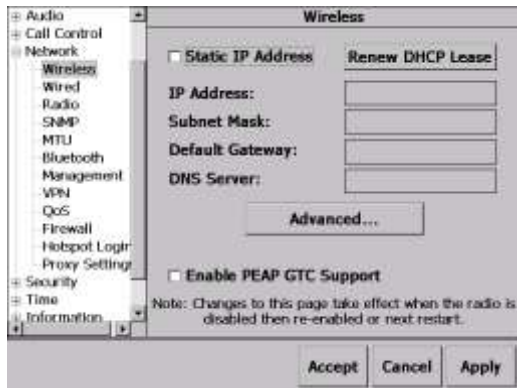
Audio
Call Control
Network
Wireless
Wired
Radio
SNMP
MTU
Bluetooth
Management
VPN
QoS
Firewall
Hotspot Login
Proxy Settings
Security
Time
Information

Wireless

Static IP Address
Renew DHCP Lease

IP Address:
Subnet Mask:
Default Gateway:
DNS Server:

Advanced...

Enable PEAP GTC Support

Note: Changes to this page take effect when the radio is disabled then re-enabled or next restart.

Accept
Cancel
Apply